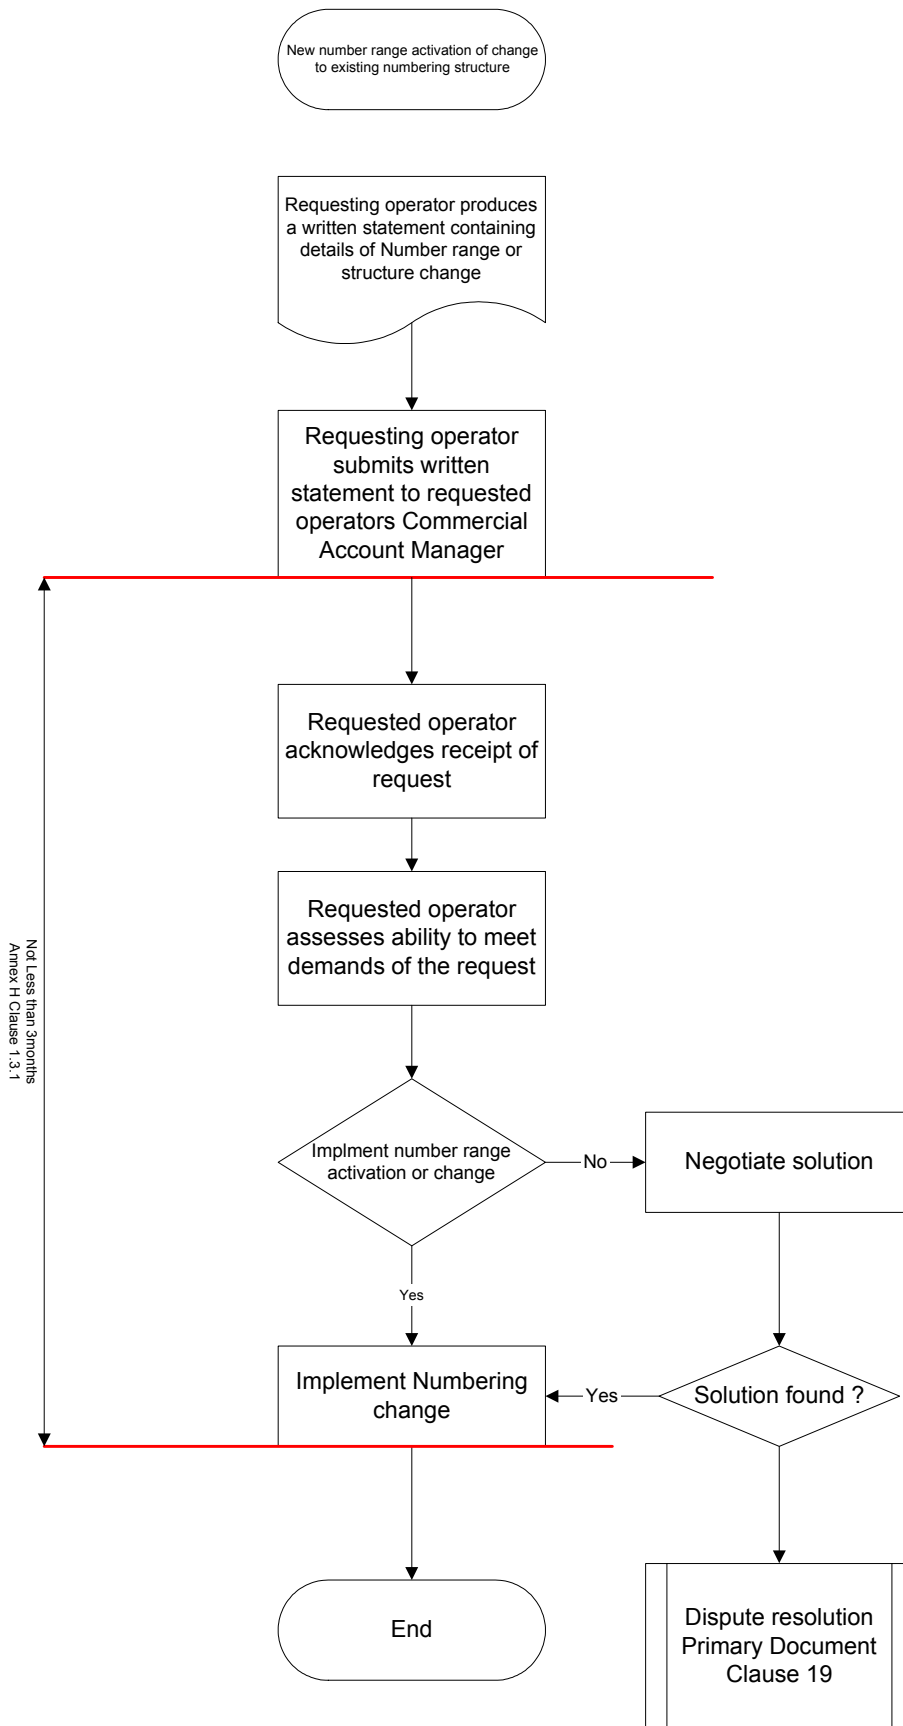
New number range activation of change to existing numbering structure

Requesting operator produces a written statement containing details of Number range or structure change

Requesting operator submits written statement to requested operators Commercial Account Manager

Not Less than 3months
Annex H Clause 1.3.1

Requested operator acknowledges receipt of request

Requested operator assesses ability to meet demands of the request

Implment number range activation or change

No

Negotiate solution

Yes

Implement Numbering change

Yes

Solution found ?

End

Dispute resolution Primary Document Clause 19